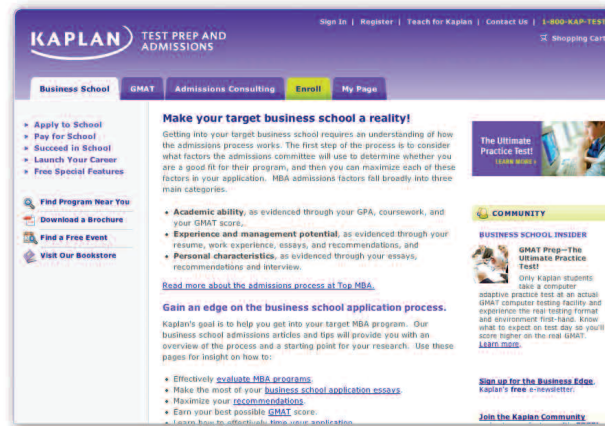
KAPLAN TEST PREP AND ADMISSIONS

Sign In | Register | Teach for Kaplan | Contact Us | 1-800-KAP-TEST

Shopping Cart

Business School | GMAT | Admissions Consulting | Enroll | My Page

» Apply to School
» Pay for School
» Succeed in School
» Launch Your Career
» Free Special Features

Find Program Near You
Download a Brochure
Find a Free Event
Visit Our Bookstore

Make your target business school a reality!

Getting into your target business school requires an understanding of how the admissions process works. The first step of the process is to consider what factors the admissions committee will use to determine whether you are a good fit for their program, and then you can maximize each of these factors in your application. MBA admissions factors fall broadly into three main categories.

• Academic ability, as evidenced through your GPA, coursework, and your GMAT score.
• Experience and management potential, as evidenced through your resume, work experience, essays, and recommendations, and
• Personal characteristics, as evidenced through your essays, recommendations and interview.

Read more about the admissions process at Top MBA.

Gain an edge on the business school application process.

Kaplan's goal is to help you get into your target MBA program. Our business school admissions articles and tips will provide you with an overview of the process and a starting point for your research. Use these pages for insight on how to:

• Effectively evaluate MBA programs.
• Make the most of your business school application essays.
• Maximize your recommendations.
• Earn your best possible GMAT score.
• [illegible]

The Ultimate Practice Test! LEARN MORE »

COMMUNITY

BUSINESS SCHOOL INSIDER

GMAT Prep—The Ultimate Practice Test!

Only Kaplan students take a computer adaptive practice test at an actual GMAT computer testing facility and experience the real testing format and environment first-hand. Know what to expect on test day so you'll score higher on the real GMAT. Learn more.

Sign up for the Business Edge, Kaplan's free e-newsletter.

Join the Kaplan Community